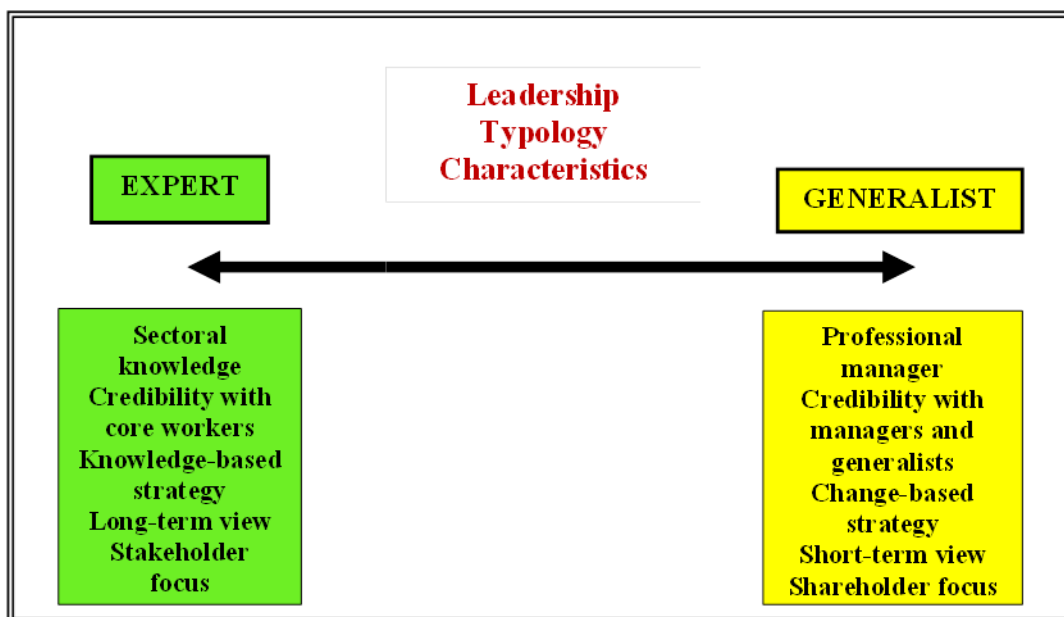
Leadership Typology Characteristics

EXPERT

GENERALIST

Sectoral knowledge
Credibility with core workers
Knowledge-based strategy
Long-term view
Stakeholder focus

Professional manager
Credibility with managers and generalists
Change-based strategy
Short-term view
Shareholder focus